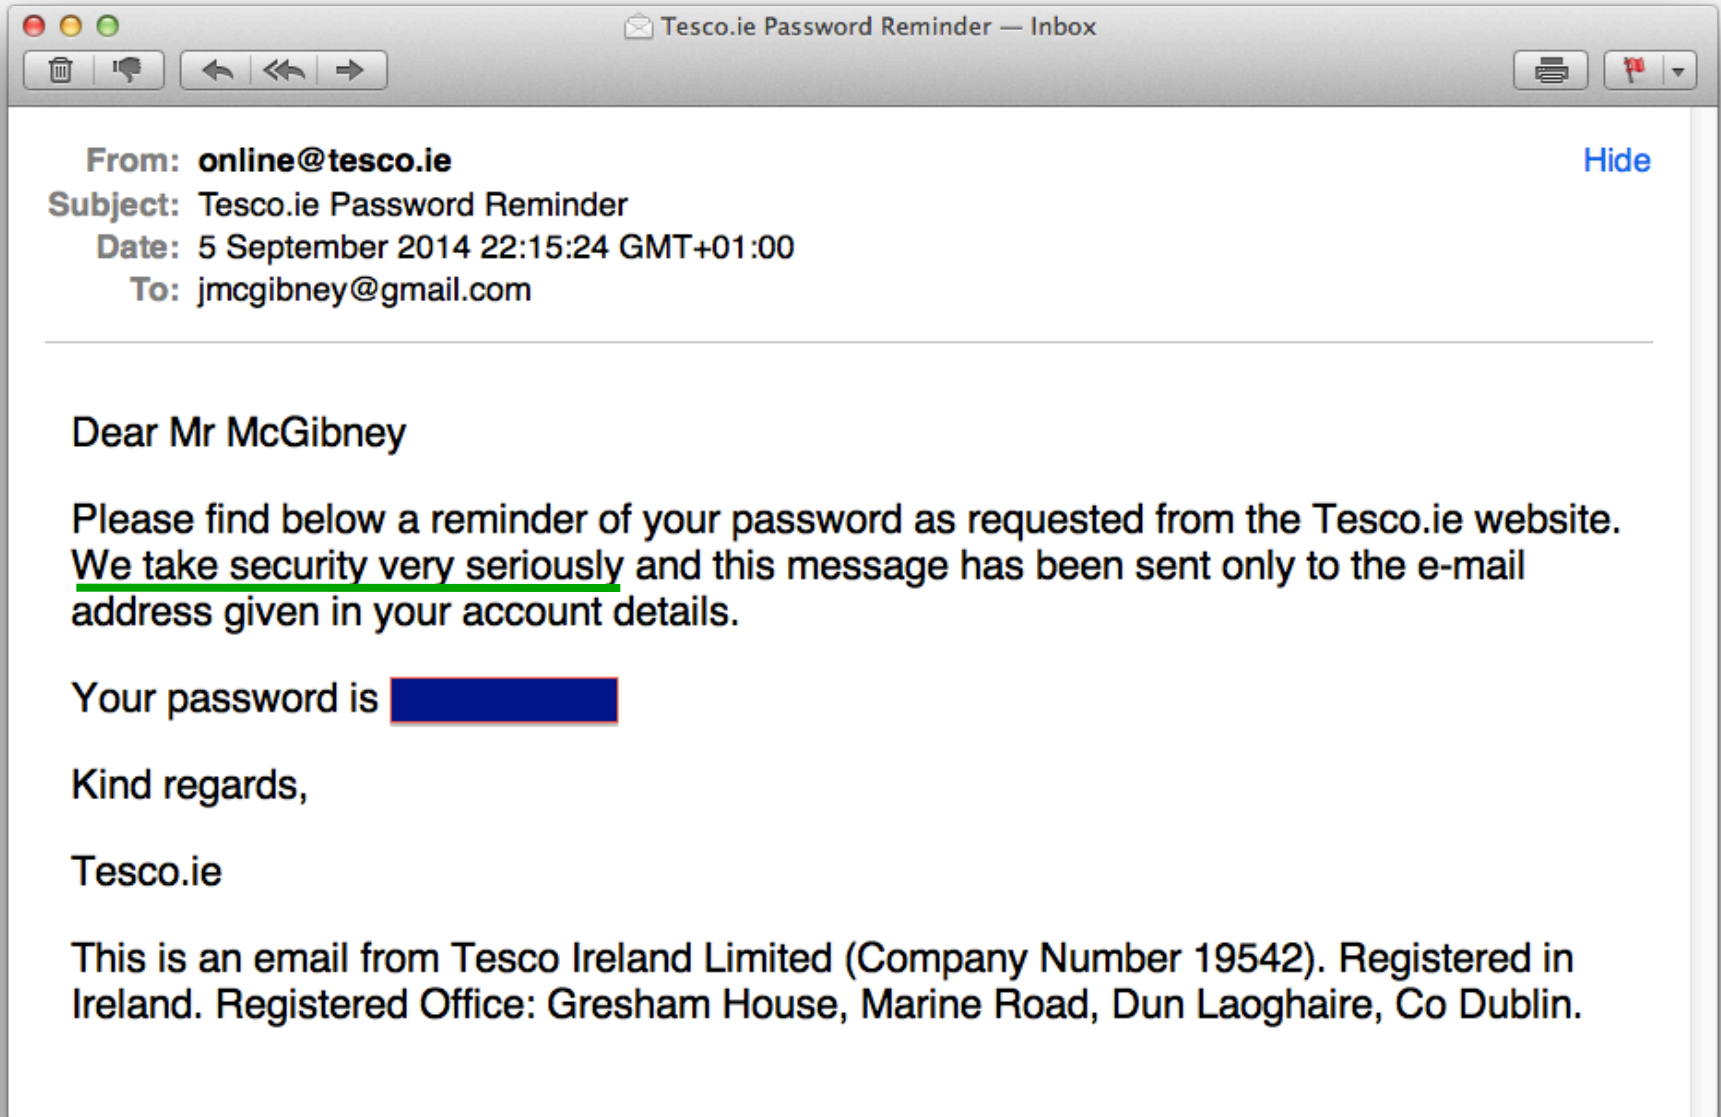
Tesco.ie Password Reminder — Inbox

From: online@tesco.ie
Hide
Subject: Tesco.ie Password Reminder
Date: 5 September 2014 22:15:24 GMT+01:00
To: jmcgibney@gmail.com

Dear Mr McGibney

Please find below a reminder of your password as requested from the Tesco.ie website. We take security very seriously and this message has been sent only to the e-mail address given in your account details.

Your password is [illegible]

Kind regards,

Tesco.ie

This is an email from Tesco Ireland Limited (Company Number 19542). Registered in Ireland. Registered Office: Gresham House, Marine Road, Dun Laoghaire, Co Dublin.